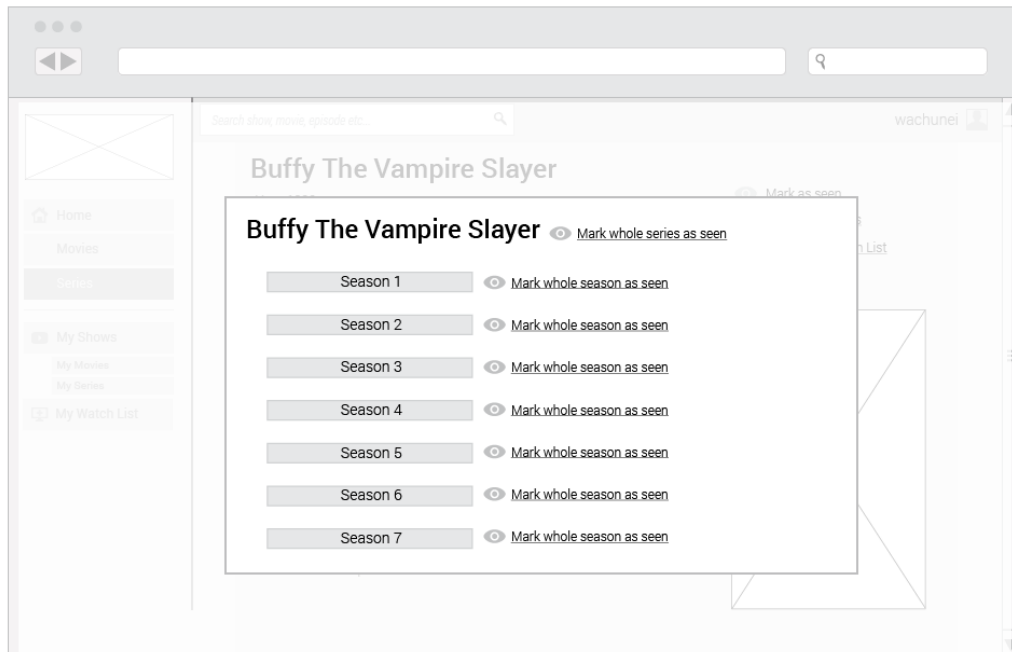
Search show, movie, episode etc...

wachunei

Home

Movies

Series

My Shows

My Movies

My Series

My Watch List

Buffy The Vampire Slayer

Mark as seen

h List

Buffy The Vampire Slayer Mark whole series as seen

Season 1 Mark whole season as seen

Season 2 Mark whole season as seen

Season 3 Mark whole season as seen

Season 4 Mark whole season as seen

Season 5 Mark whole season as seen

Season 6 Mark whole season as seen

Season 7 Mark whole season as seen